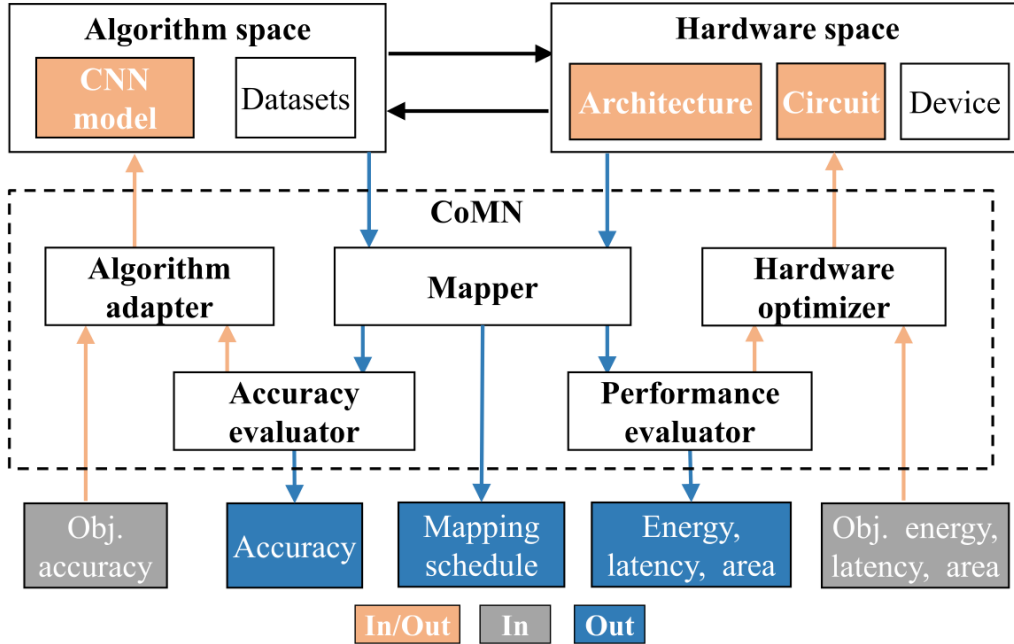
Algorithm space

CNN model

Datasets

Hardware space

Architecture

Circuit

Device

CoMN

Algorithm adapter

Mapper

Hardware optimizer

Accuracy evaluator

Performance evaluator

Obj. accuracy

Accuracy

Mapping schedule

Energy, latency, area

Obj. energy, latency, area

In/Out

In

Out